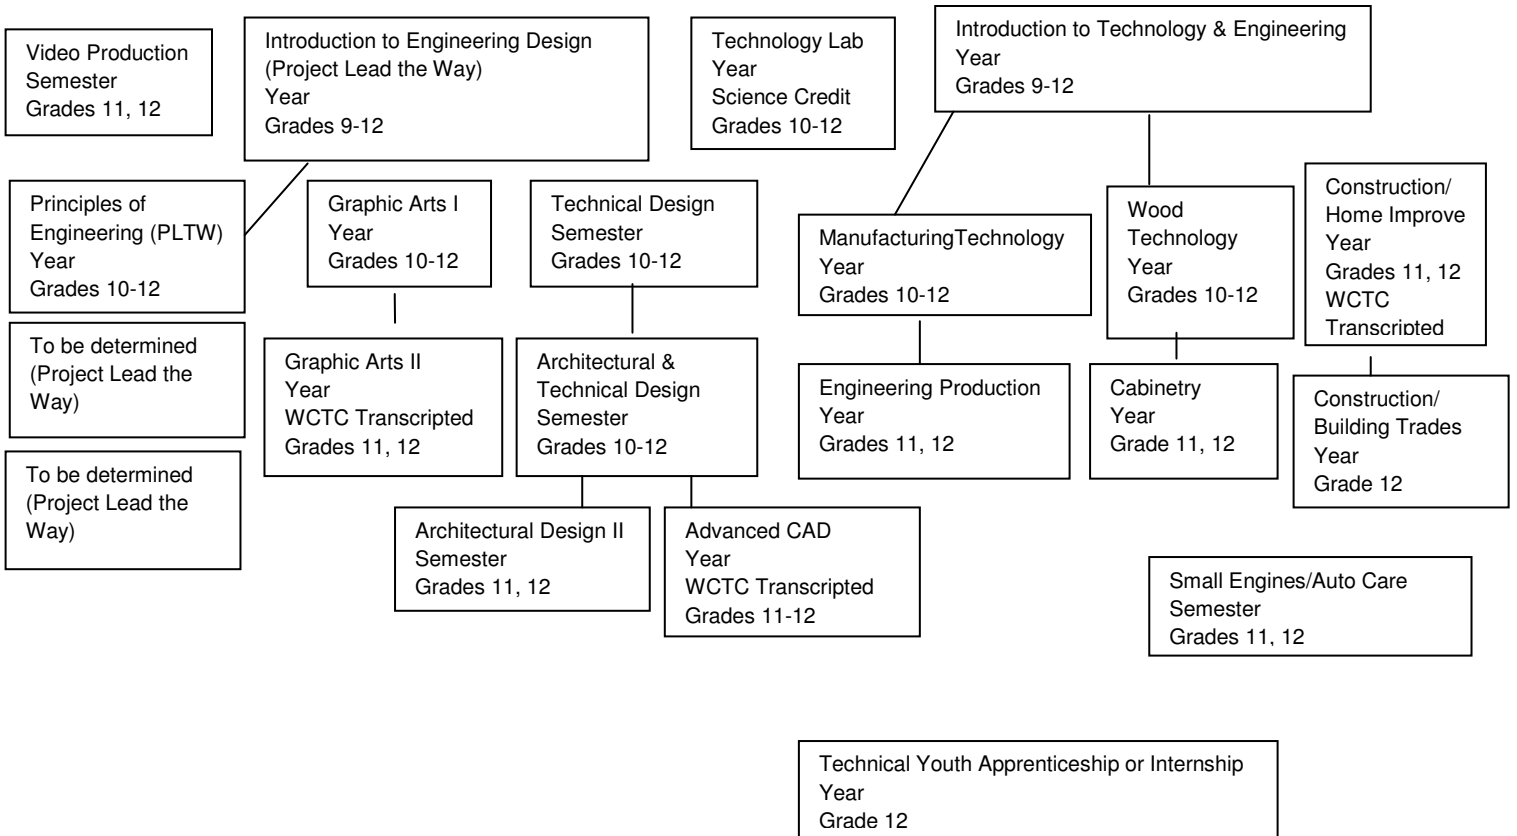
Video Production
Semester
Grades 11, 12

Introduction to Engineering Design
(Project Lead the Way)
Year
Grades 9-12

Technology Lab
Year
Science Credit
Grades 10-12

Introduction to Technology & Engineering
Year
Grades 9-12

Principles of Engineering (PLTW)
Year
Grades 10-12

Graphic Arts I
Year
Grades 10-12

Technical Design
Semester
Grades 10-12

ManufacturingTechnology
Year
Grades 10-12

Wood Technology
Year
Grades 10-12

Construction/ Home Improve
Year
Grades 11, 12
WCTC Transcripted

To be determined
(Project Lead the Way)

Graphic Arts II
Year
WCTC Transcripted
Grades 11, 12

Architectural & Technical Design
Semester
Grades 10-12

Engineering Production
Year
Grades 11, 12

Cabinetry
Year
Grade 11, 12

Construction/ Building Trades
Year
Grade 12

To be determined
(Project Lead the Way)

Architectural Design II
Semester
Grades 11, 12

Advanced CAD
Year
WCTC Transcripted
Grades 11-12

Small Engines/Auto Care
Semester
Grades 11, 12

Technical Youth Apprenticeship or Internship
Year
Grade 12